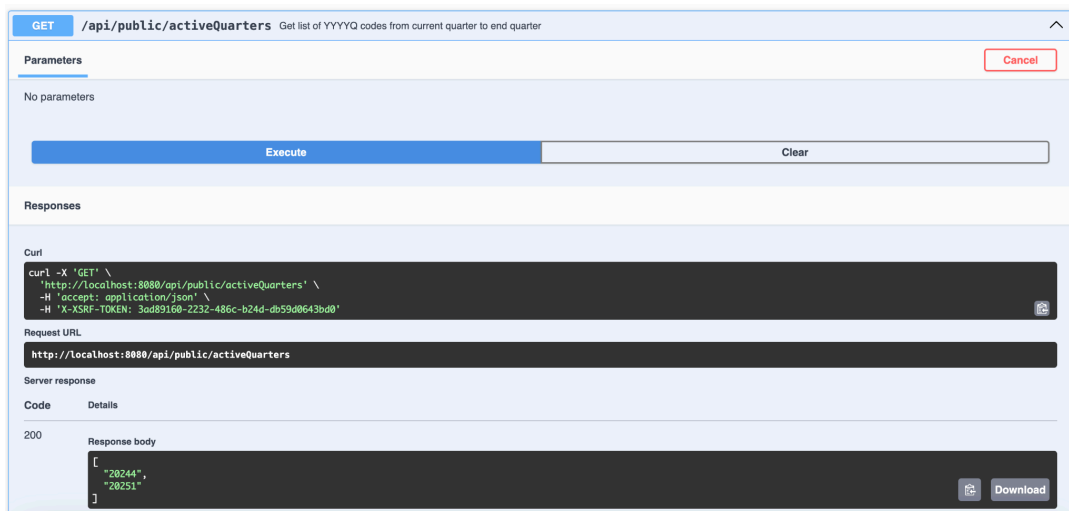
GET /api/public/activeQuarters Get list of YYYYQ codes from current quarter to end quarter

Parameters

Cancel

No parameters

Execute

Clear

Responses

Curl

curl -X 'GET' \
'http://localhost:8080/api/public/activeQuarters' \
-H 'accept: application/json' \
-H 'X-XSRF-TOKEN: 3ad89160-2232-486c-b24d-db59d0643bd0'

Request URL

http://localhost:8080/api/public/activeQuarters

Server response

| Code | Details |
|---|---|
| 200 | Response body |

[
"20244",
"20251"
]

Download